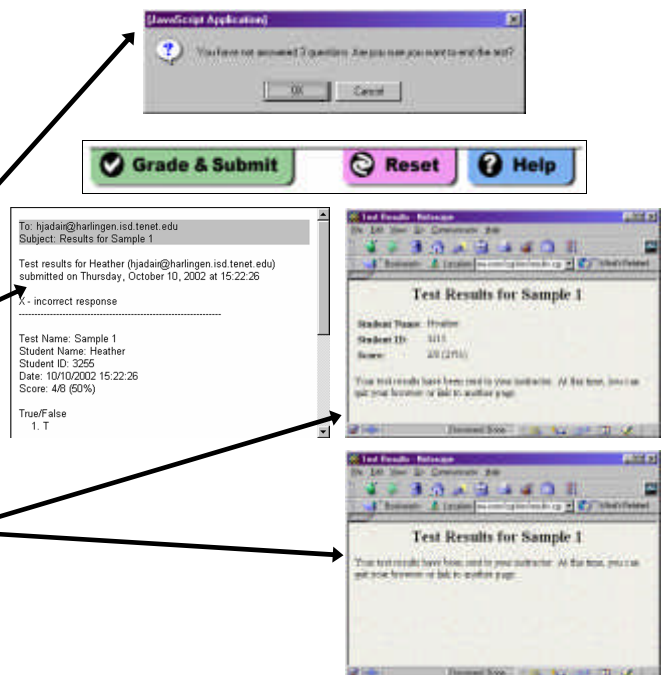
[JavaScript Application]

You have not answered 3 questions. Are you sure you want to end the test?

OK Cancel

Grade & Submit

Reset

Help

To: hjadain@harlingen.isd.tenet.edu
Subject: Results for Sample 1

Test results for Heather (hjadain@harlingen.isd.tenet.edu) submitted on Thursday, October 10, 2002 at 15:22:26

X - incorrect response

Test Name: Sample 1
Student Name: Heather
Student ID: 3255
Date: 10/10/2002 15:22:26
Score: 4/8 (50%)

True/False
1. T

Test Results - Netscape

File Edit View Go Communicator Help

Bookmarks Location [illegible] What's Related

Test Results for Sample 1

Student Name: Heather
Student ID: 3255
Score: 4/8 (50%)

Your test results have been sent to your instructor. At this time, you can quit your browser or link to another page.

Document: Done

Test Results - Netscape

File Edit View Go Communicator Help

Bookmarks Location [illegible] What's Related

Test Results for Sample 1

Your test results have been sent to your instructor. At this time, you can quit your browser or link to another page.

Document: Done